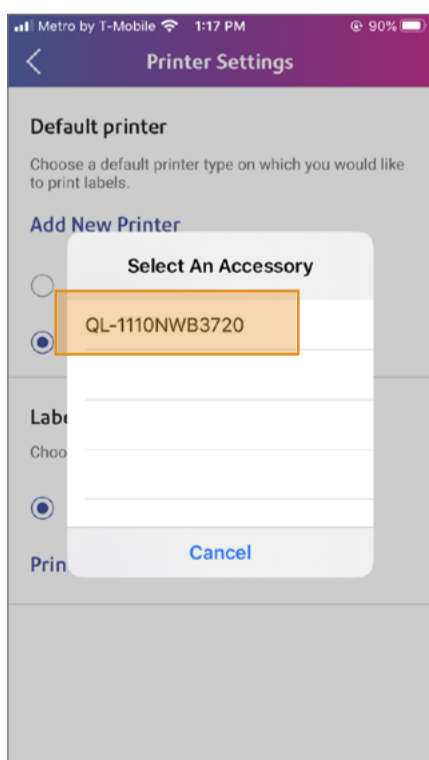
Metro by T-Mobile 1:17 PM 90%

Printer Settings

Default printer

Choose a default printer type on which you would like to print labels.

Add New Printer

Select An Accessory

QL-1110NWB3720

Cancel

Labe

Choo

Prin